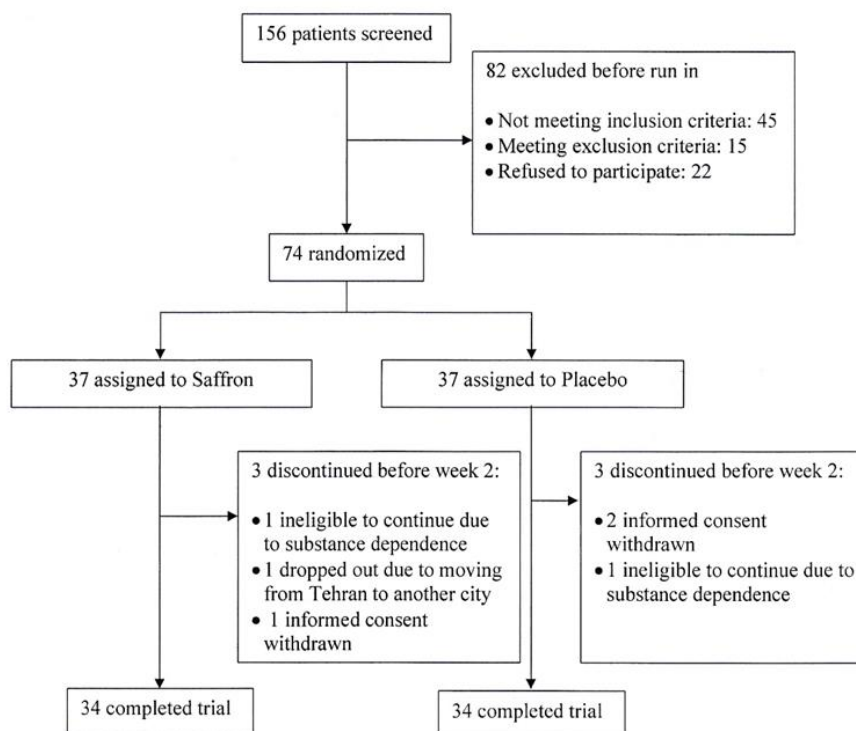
156 patients screened

82 excluded before run in

• Not meeting inclusion criteria: 45
• Meeting exclusion criteria: 15
• Refused to participate: 22

74 randomized

37 assigned to Saffron

37 assigned to Placebo

3 discontinued before week 2:

• 1 ineligible to continue due to substance dependence
• 1 dropped out due to moving from Tehran to another city
• 1 informed consent withdrawn

3 discontinued before week 2:

• 2 informed consent withdrawn
• 1 ineligible to continue due to substance dependence

34 completed trial

34 completed trial